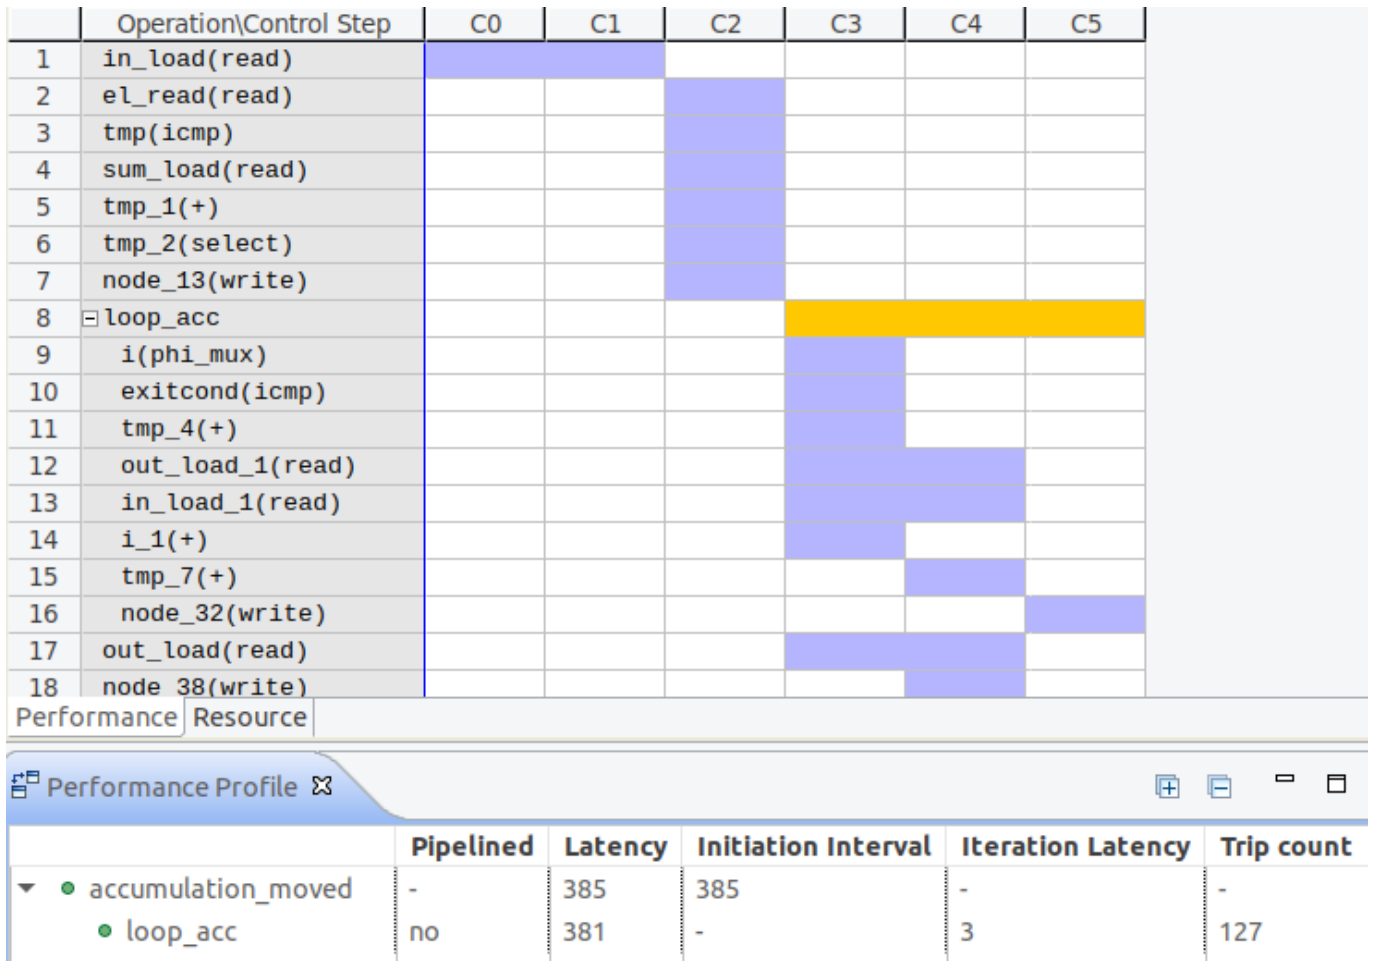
| | Operation\Control Step | C0 | C1 | C2 | C3 | C4 | C5 |
|---|---|---|---|---|---|---|---|
| 1 | in_load(read) | | | | | | |
| 2 | el_read(read) | | | | | | |
| 3 | tmp(icmp) | | | | | | |
| 4 | sum_load(read) | | | | | | |
| 5 | tmp_1(+) | | | | | | |
| 6 | tmp_2(select) | | | | | | |
| 7 | node_13(write) | | | | | | |
| 8 | ⊟ loop_acc | | | | | | |
| 9 | i(phi_mux) | | | | | | |
| 10 | exitcond(icmp) | | | | | | |
| 11 | tmp_4(+) | | | | | | |
| 12 | out_load_1(read) | | | | | | |
| 13 | in_load_1(read) | | | | | | |
| 14 | i_1(+) | | | | | | |
| 15 | tmp_7(+) | | | | | | |
| 16 | node_32(write) | | | | | | |
| 17 | out_load(read) | | | | | | |
| 18 | node_38(write) | | | | | | |

Performance Resource

Performance Profile ⊠

| | Pipelined | Latency | Initiation Interval | Iteration Latency | Trip count |
|---|---|---|---|---|---|
| accumulation_moved | - | 385 | 385 | - | - |
| loop_acc | no | 381 | - | 3 | 127 |